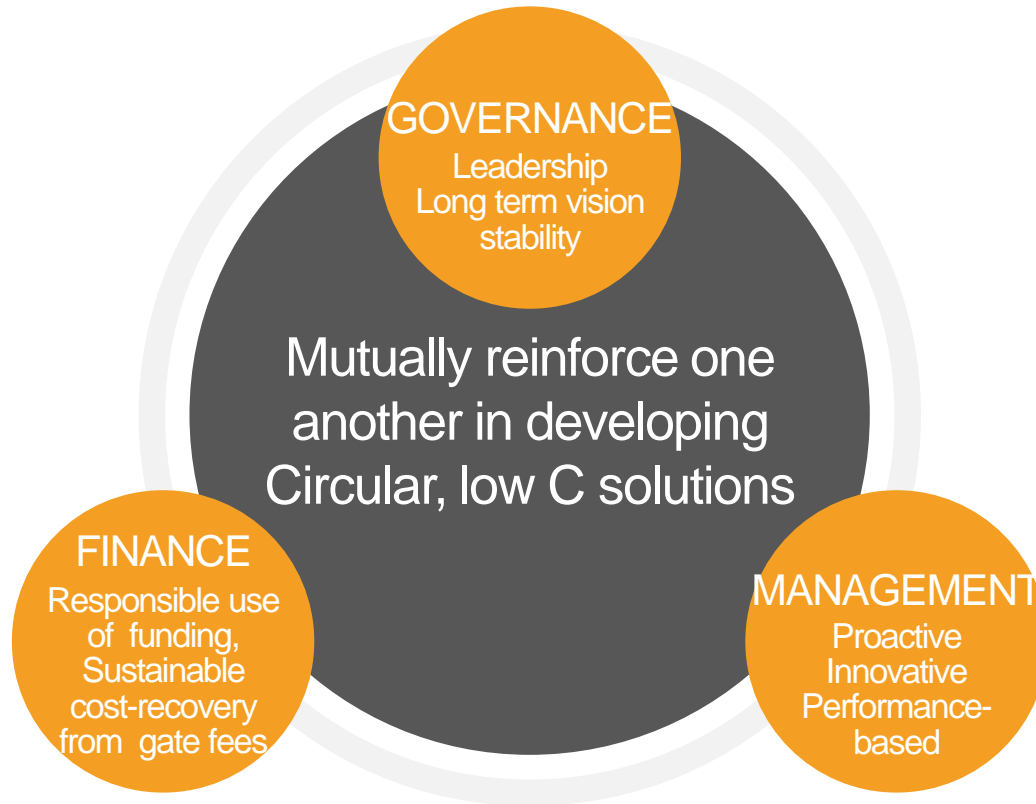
GOVERNANCE
Leadership
Long term vision
stability

Mutually reinforce one another in developing Circular, low C solutions

FINANCE
Responsible use of funding, Sustainable cost-recovery from gate fees

MANAGEMENT
Proactive
Innovative
Performance-based